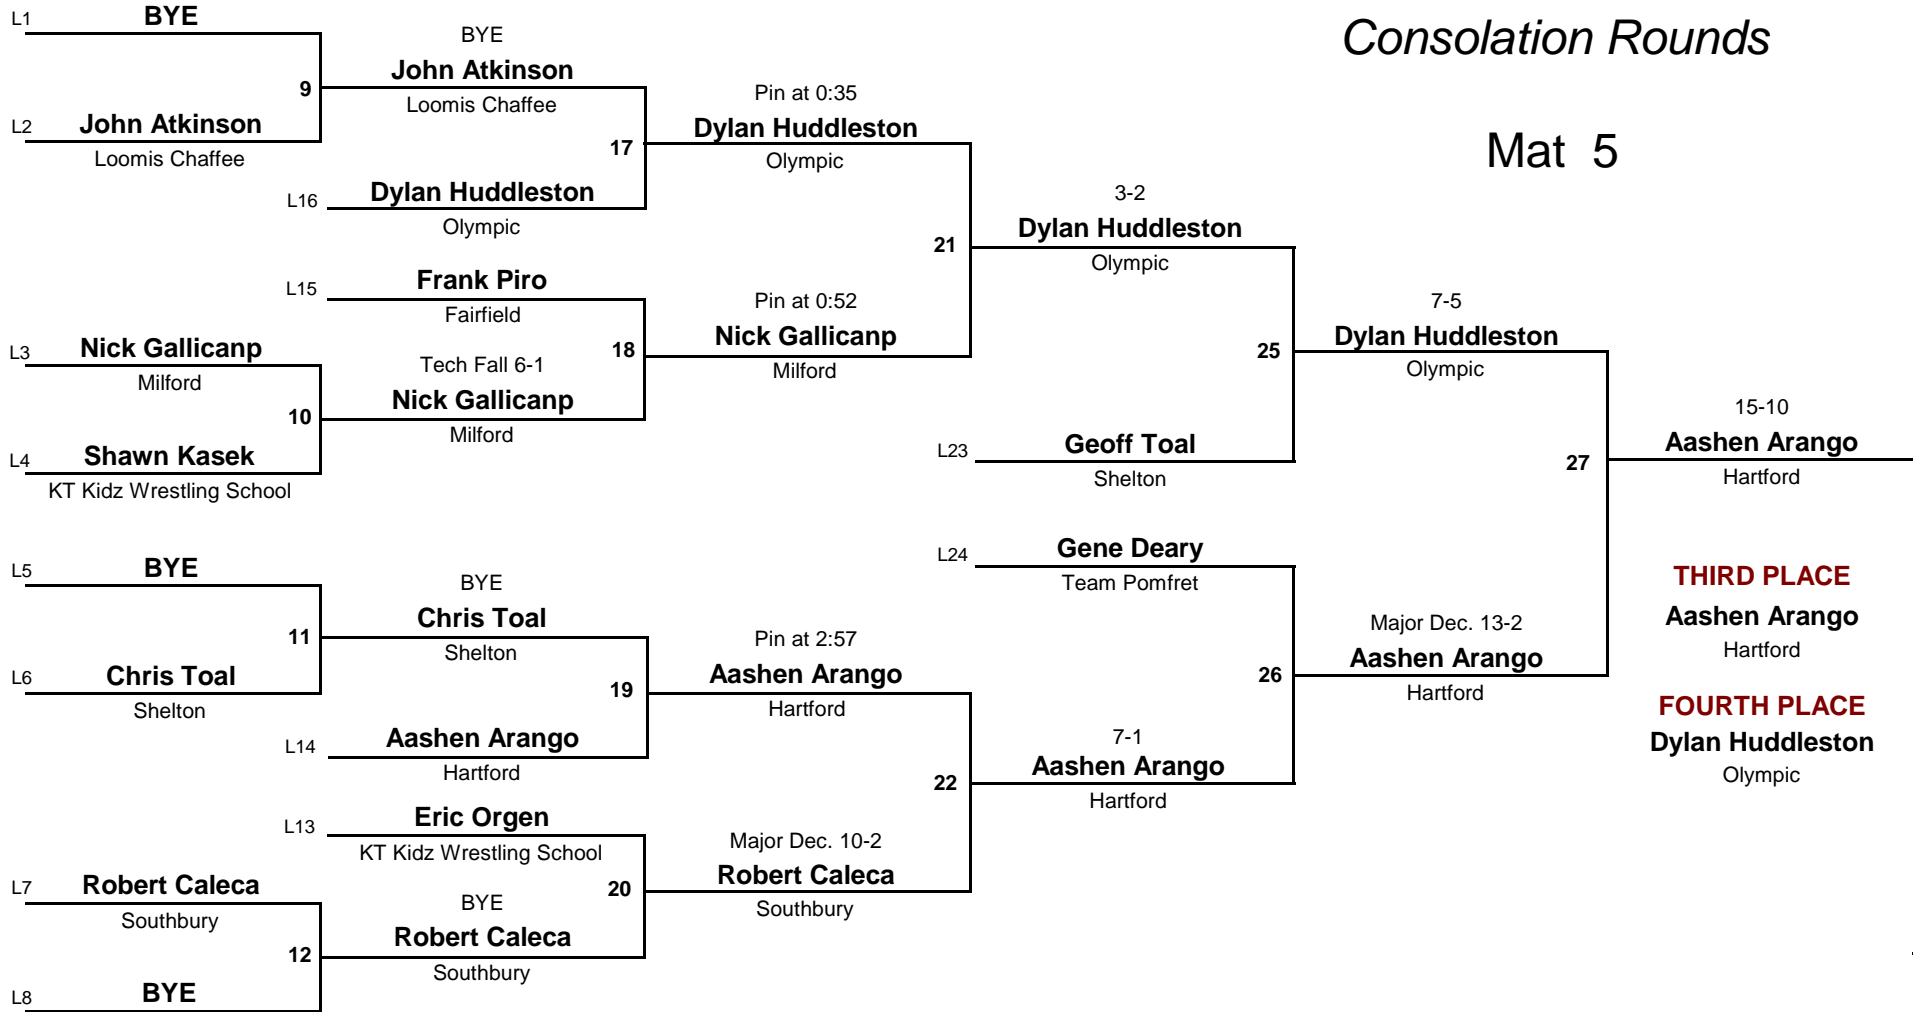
Consolation Rounds

Mat 5

L1 BYE

L2 John Atkinson
Loomis Chaffee

9

BYE
John Atkinson
Loomis Chaffee

L16 Dylan Huddleston
Olympic

17

Pin at 0:35
Dylan Huddleston
Olympic

L15 Frank Piro
Fairfield

L3 Nick Gallicanp
Milford

10

L4 Shawn Kasek
KT Kidz Wrestling School

Tech Fall 6-1
Nick Gallicanp
Milford

18

Pin at 0:52
Nick Gallicanp
Milford

21

3-2
Dylan Huddleston
Olympic

L23 Geoff Toal
Shelton

25

7-5
Dylan Huddleston
Olympic

27

15-10
Aashen Arango
Hartford

L5 BYE

L6 Chris Toal
Shelton

11

BYE
Chris Toal
Shelton

L14 Aashen Arango
Hartford

19

Pin at 2:57
Aashen Arango
Hartford

L13 Eric Orgen
KT Kidz Wrestling School

L7 Robert Caleca
Southbury

12

L8 BYE

BYE
Robert Caleca
Southbury

20

Major Dec. 10-2
Robert Caleca
Southbury

22

7-1
Aashen Arango
Hartford

L24 Gene Deary
Team Pomfret

26

Major Dec. 13-2
Aashen Arango
Hartford

THIRD PLACE
Aashen Arango
Hartford

FOURTH PLACE
Dylan Huddleston
Olympic